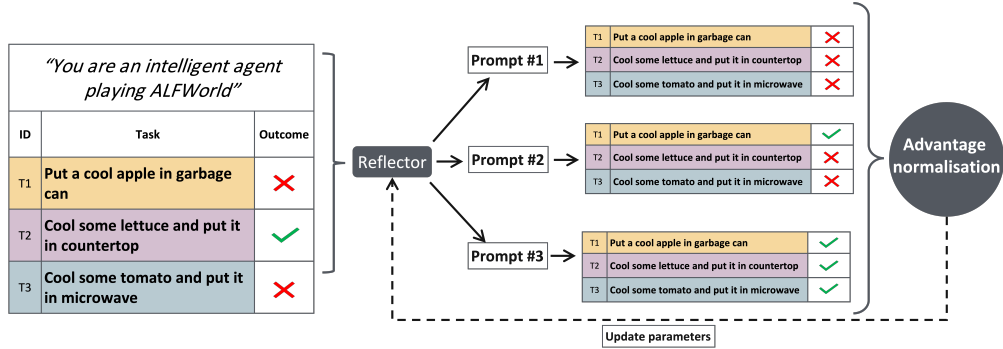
"You are an intelligent agent playing ALFWorld"

| ID | Task | Outcome |
|---|---|---|
| T1 | Put a cool apple in garbage can | ✗ |
| T2 | Cool some lettuce and put it in countertop | ✓ |
| T3 | Cool some tomato and put it in microwave | ✗ |

Reflector

Prompt #1

| T1 | Put a cool apple in garbage can | ✗ |
|---|---|---|
| T2 | Cool some lettuce and put it in countertop | ✗ |
| T3 | Cool some tomato and put it in microwave | ✗ |

Prompt #2

| T1 | Put a cool apple in garbage can | ✓ |
|---|---|---|
| T2 | Cool some lettuce and put it in countertop | ✗ |
| T3 | Cool some tomato and put it in microwave | ✗ |

Prompt #3

| T1 | Put a cool apple in garbage can | ✓ |
|---|---|---|
| T2 | Cool some lettuce and put it in countertop | ✓ |
| T3 | Cool some tomato and put it in microwave | ✓ |

Advantage normalisation

Update parameters